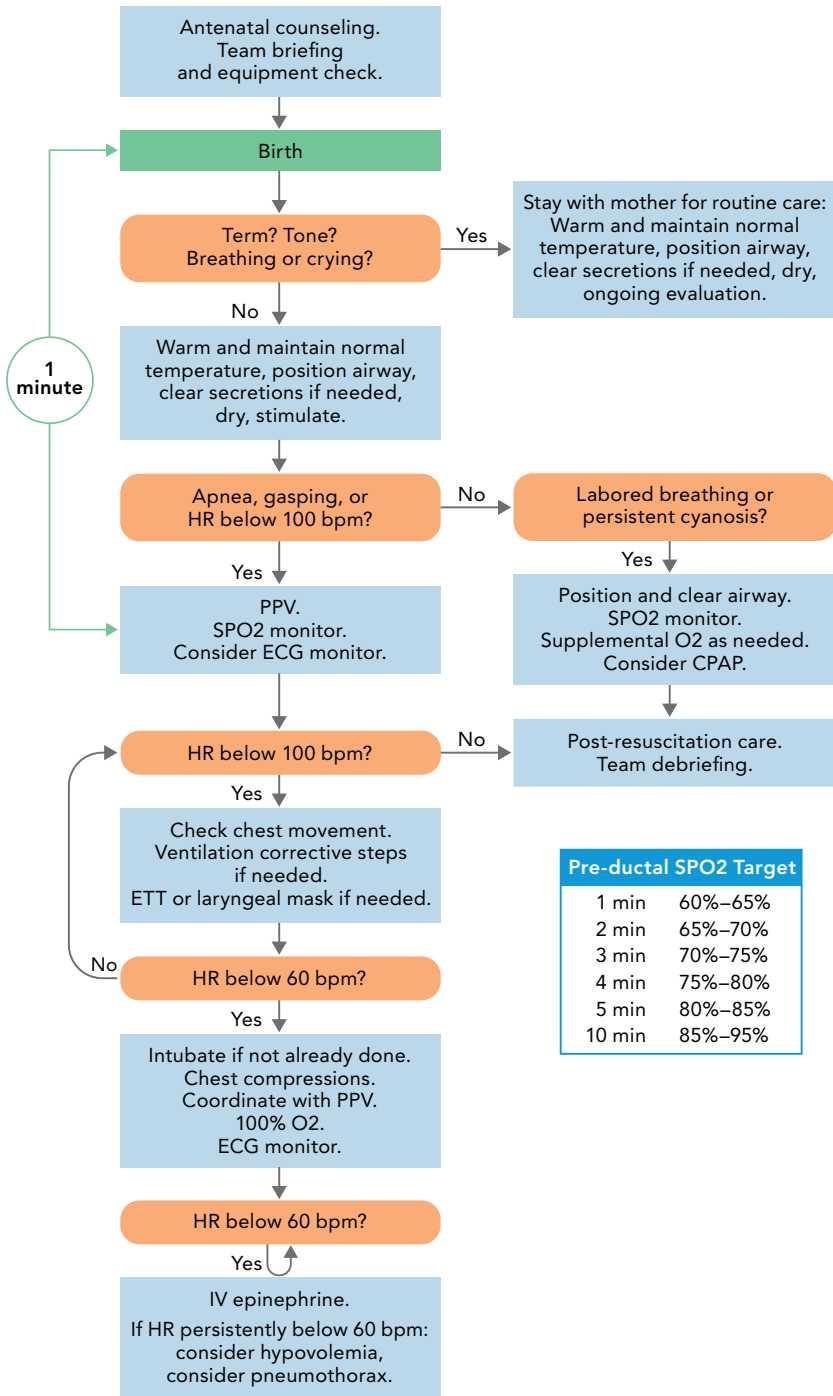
Antenatal counseling.
Team briefing
and equipment check.

Birth

1 minute

Term? Tone?
Breathing or crying?

Yes

Stay with mother for routine care:
Warm and maintain normal temperature, position airway, clear secretions if needed, dry, ongoing evaluation.

No

Warm and maintain normal temperature, position airway, clear secretions if needed, dry, stimulate.

Apnea, gasping, or
HR below 100 bpm?

No

Labored breathing or
persistent cyanosis?

Yes

Position and clear airway.
SPO2 monitor.
Supplemental O2 as needed.
Consider CPAP.

Yes

PPV.
SPO2 monitor.
Consider ECG monitor.

HR below 100 bpm?

No

Post-resuscitation care.
Team debriefing.

Yes

Check chest movement.
Ventilation corrective steps if needed.
ETT or laryngeal mask if needed.

| Pre-ductal SPO2 Target | |
|---|---|
| 1 min | 60%–65% |
| 2 min | 65%–70% |
| 3 min | 70%–75% |
| 4 min | 75%–80% |
| 5 min | 80%–85% |
| 10 min | 85%–95% |

No

HR below 60 bpm?

Yes

Intubate if not already done.
Chest compressions.
Coordinate with PPV.
100% O2.
ECG monitor.

HR below 60 bpm?

Yes

IV epinephrine.

If HR persistently below 60 bpm:
consider hypovolemia,
consider pneumothorax.